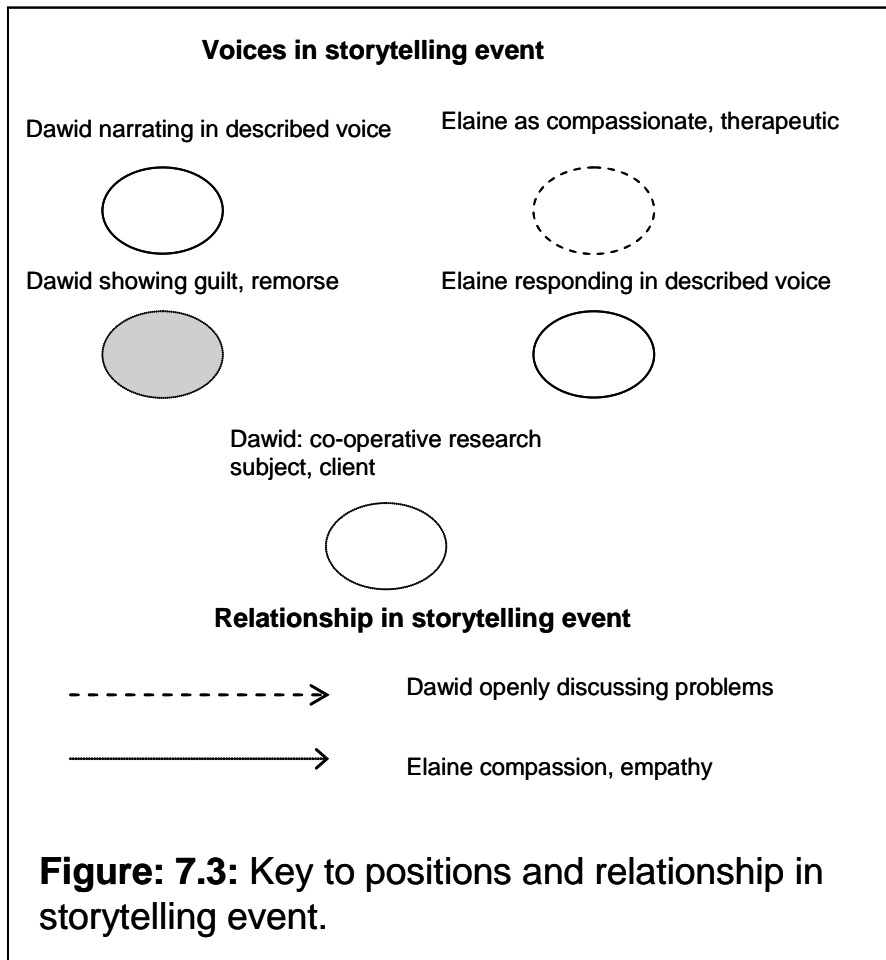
**Voices in storytelling event**

Dawid narrating in described voice

Elaine as compassionate, therapeutic

Dawid showing guilt, remorse

Elaine responding in described voice

Dawid: co-operative research subject, client

**Relationship in storytelling event**

Dawid openly discussing problems

Elaine compassion, empathy

**Figure: 7.3:** Key to positions and relationship in storytelling event.